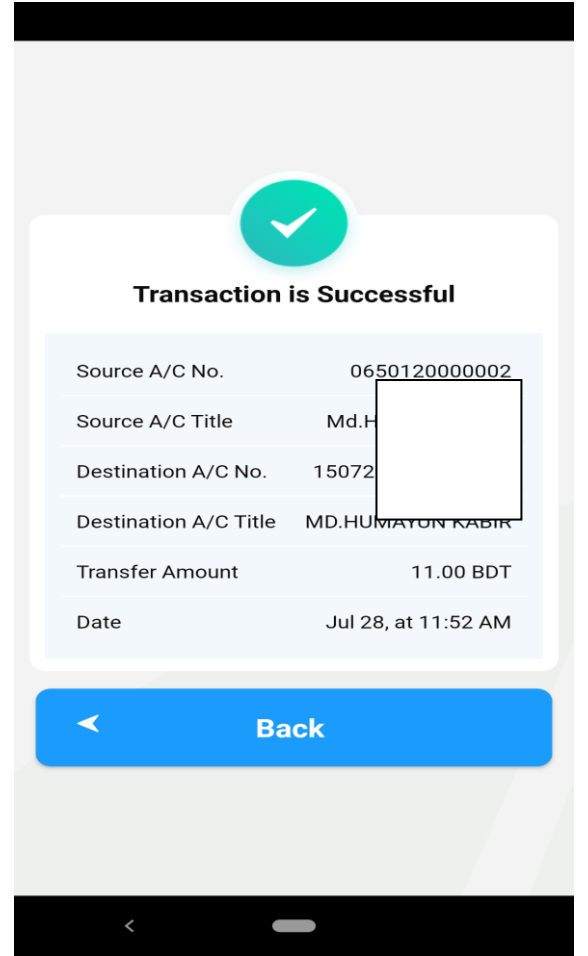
Transaction is Successful

| Source A/C No. | 0650120000002 |
|---|---|
| Source A/C Title | Md.H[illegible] |
| Destination A/C No. | 15072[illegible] |
| Destination A/C Title | MD.HUMAYUN KABIR |
| Transfer Amount | 11.00 BDT |
| Date | Jul 28, at 11:52 AM |

Back